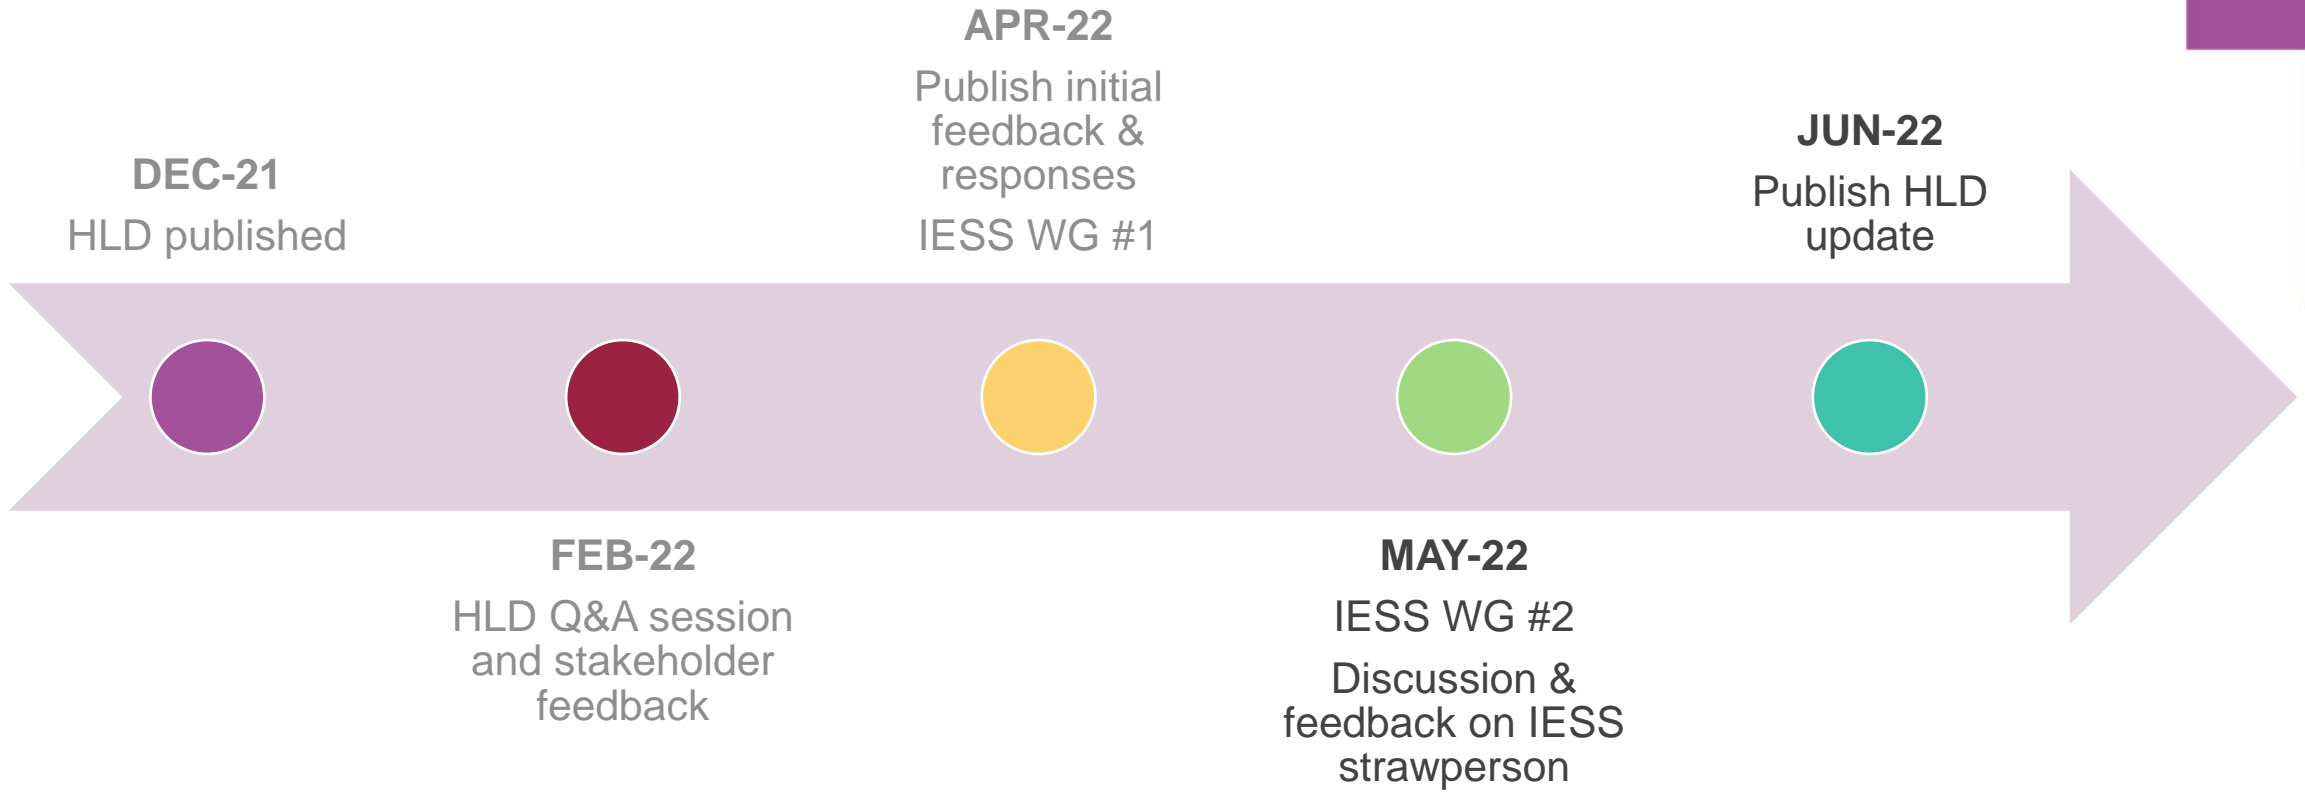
DEC-21

HLD published

FEB-22

HLD Q&A session and stakeholder feedback

APR-22

Publish initial feedback & responses

IESS WG #1

MAY-22

IESS WG #2

Discussion & feedback on IESS strawperson

JUN-22

Publish HLD update